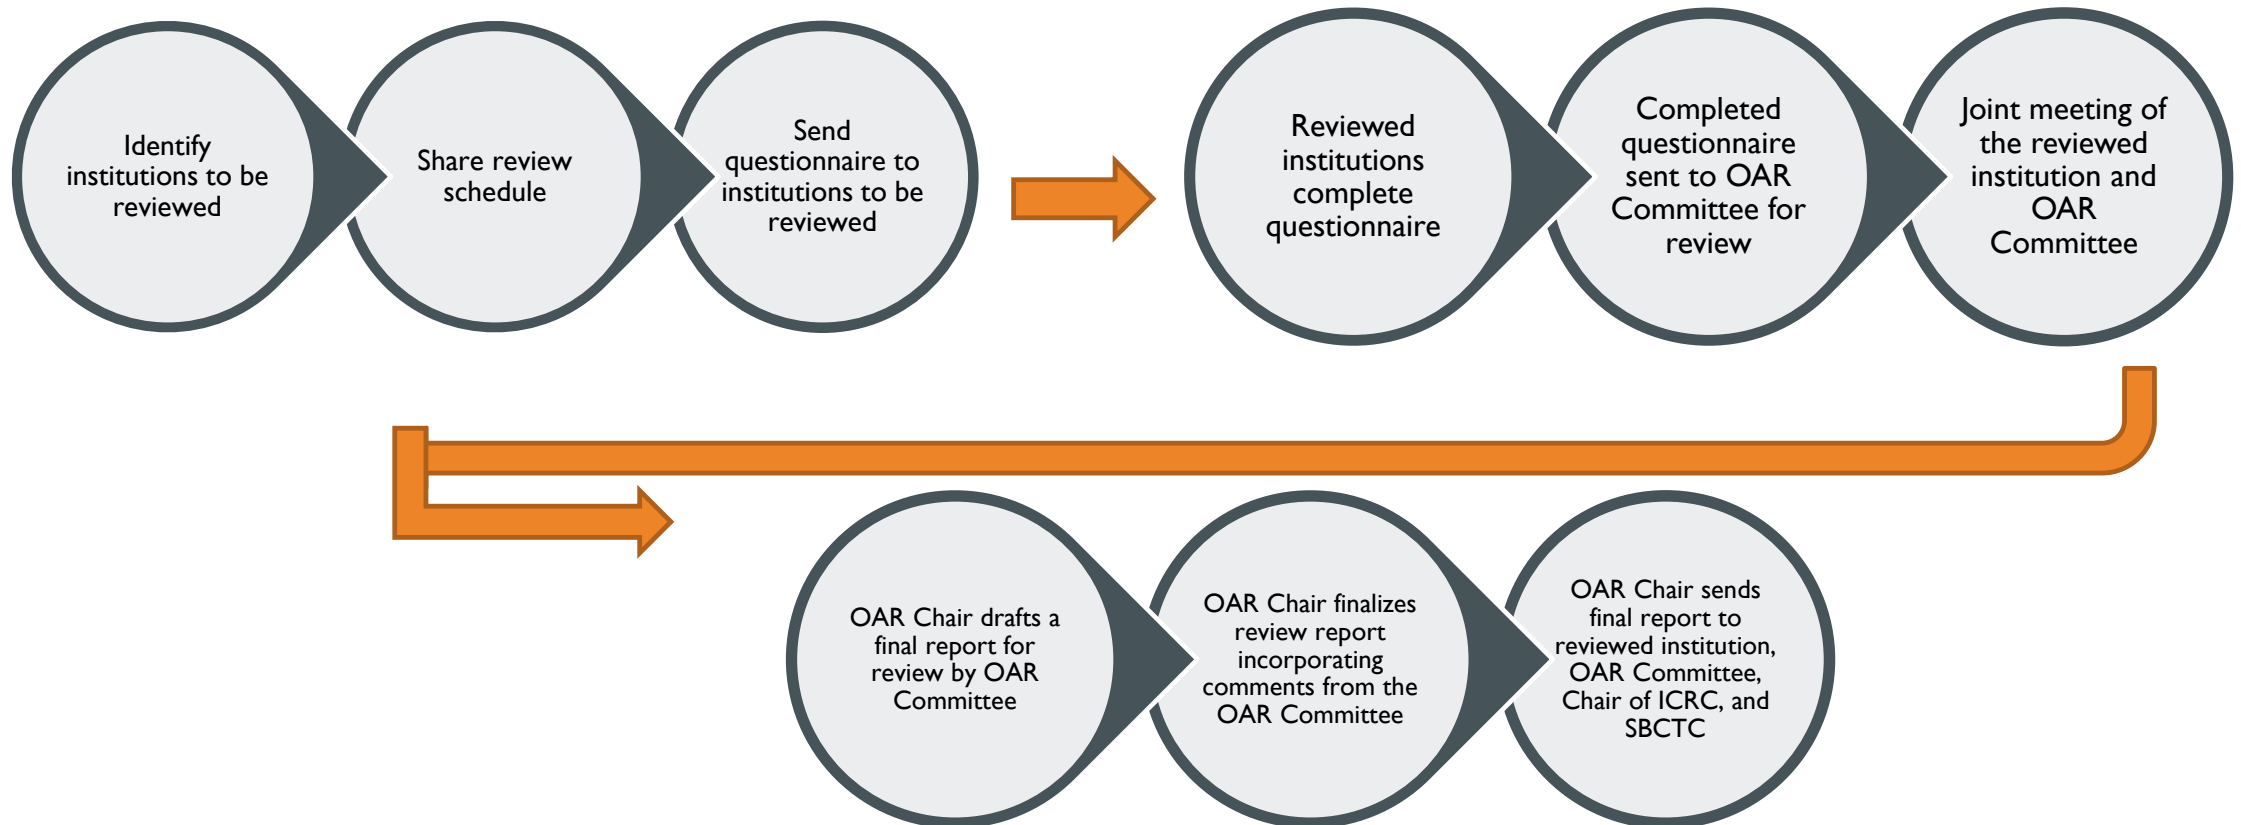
Identify institutions to be reviewed

Share review schedule

Send questionnaire to institutions to be reviewed

Reviewed institutions complete questionnaire

Completed questionnaire sent to OAR Committee for review

Joint meeting of the reviewed institution and OAR Committee

OAR Chair drafts a final report for review by OAR Committee

OAR Chair finalizes review report incorporating comments from the OAR Committee

OAR Chair sends final report to reviewed institution, OAR Committee, Chair of ICRC, and SBCTC